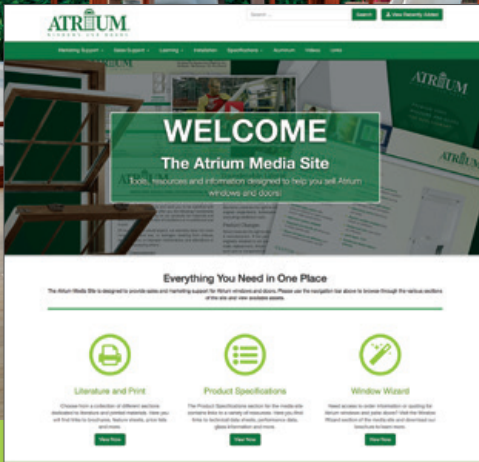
ATRIUM
WINDOWS AND DOORS

Search...
Search
View Recently Added

Marketing Support
Sales Support
Learning
Installation
Specifications
Aluminum
Videos
Links

ATRIUM

WELCOME
The Atrium Media Site
Tools, resources and information designed to help you sell Atrium windows and doors!

Everything You Need in One Place
The Atrium Media Site is designed to provide sales and marketing support for Atrium windows and doors. Please use the navigation bar above to browse through the various sections of the site and view available assets.

Literature and Print
Choose from a collection of different sections dedicated to literature and printed materials. Here you will find links to brochures, feature sheets, price lists and more.
View Now

Product Specifications
The Product Specifications section for the media site contains links to a variety of resources. Here you find links to technical data sheets, performance data, glass information and more.
View Now

Window Wizard
Need access to order information or quoting for Atrium windows and patio doors? Visit the Window Wizard section of the media site and download our brochure to learn more.
View Now